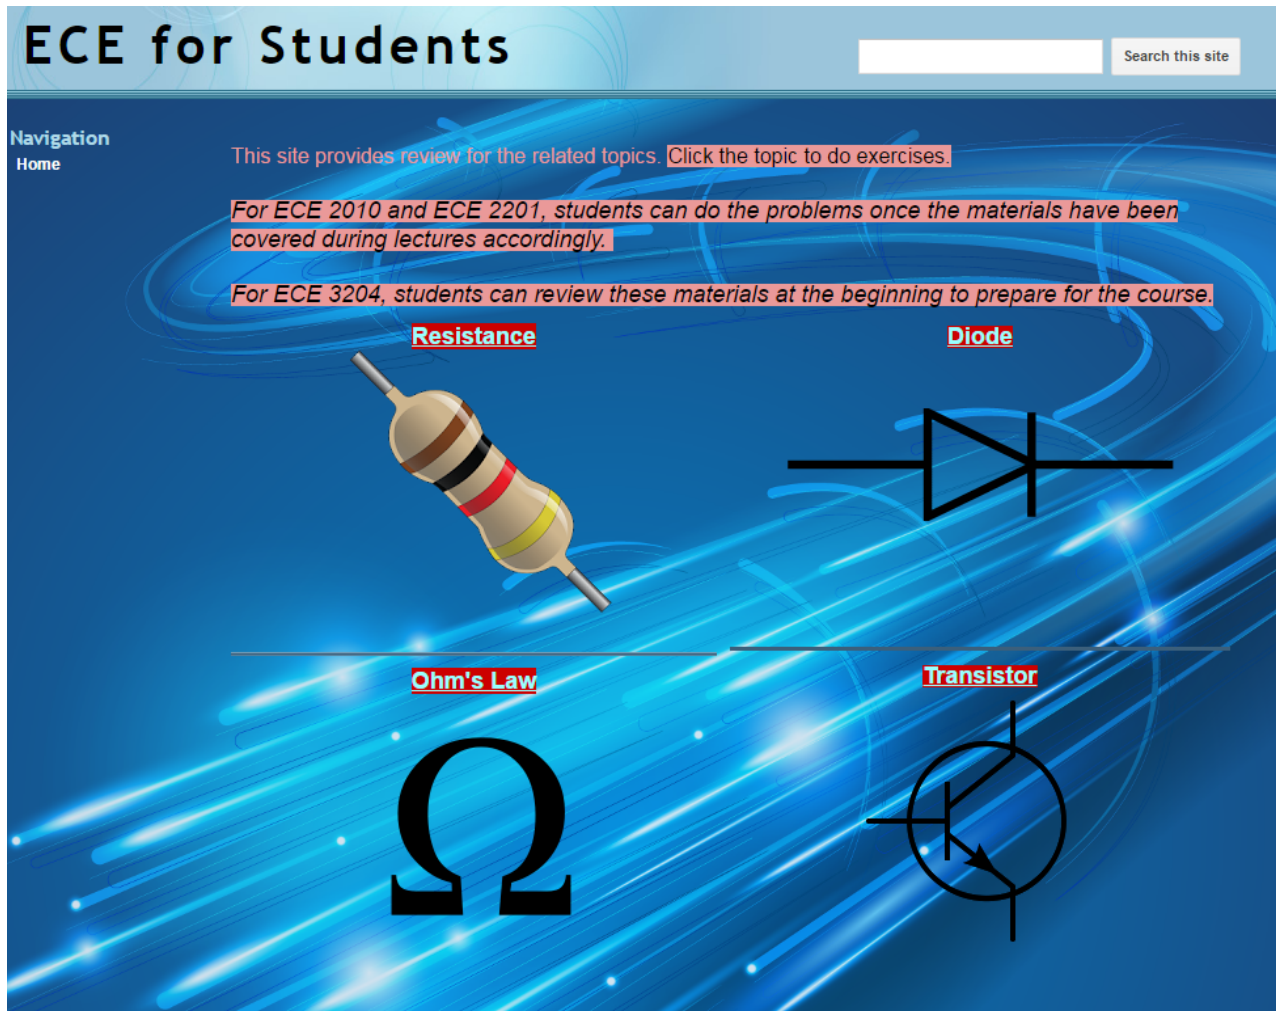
ECE for Students

Search this site

Navigation
Home

This site provides review for the related topics. Click the topic to do exercises.

For ECE 2010 and ECE 2201, students can do the problems once the materials have been covered during lectures accordingly.

For ECE 3204, students can review these materials at the beginning to prepare for the course.

Resistance

Diode

Ohm's Law

$\Omega$

Transistor